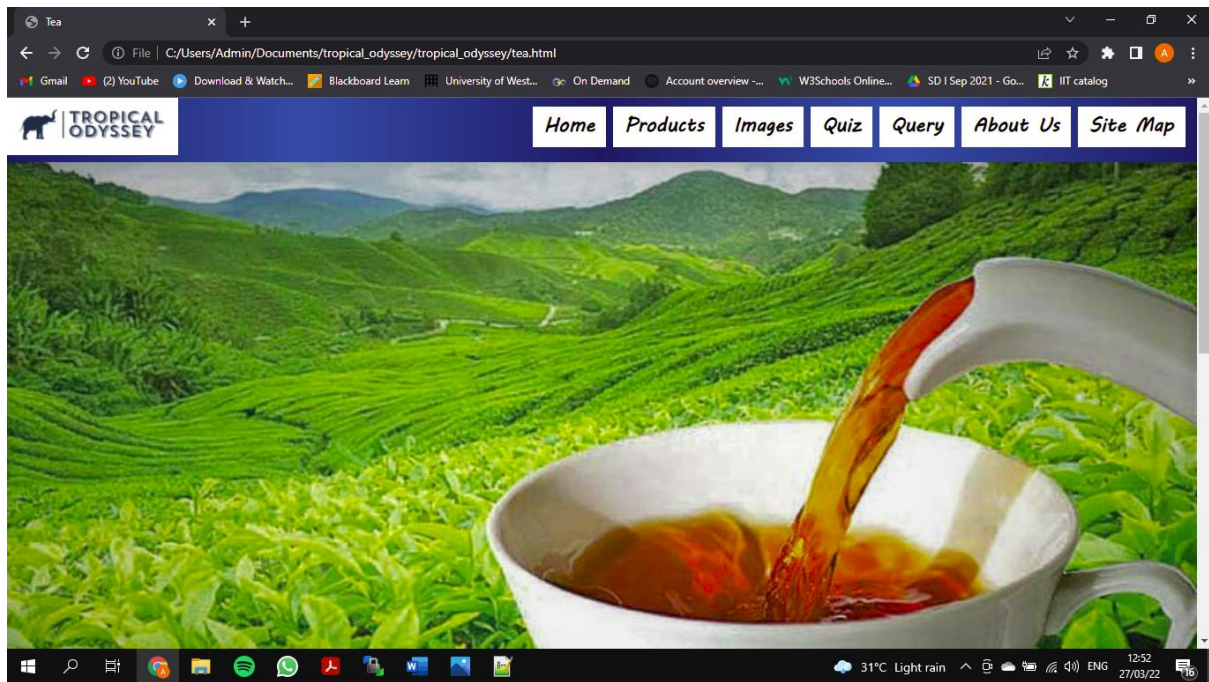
Tea

File | C:/Users/Admin/Documents/tropical_odyssey/tropical_odyssey/tea.html

Gmail (2) YouTube Download & Watch... Blackboard Learn University of West... On Demand Account overview -... W3Schools Online... SD I Sep 2021 - Go... IIT catalog »

TROPICAL ODYSSEY

Home Products Images Quiz Query About Us Site Map

31°C Light rain ENG 12:52 27/03/22 16